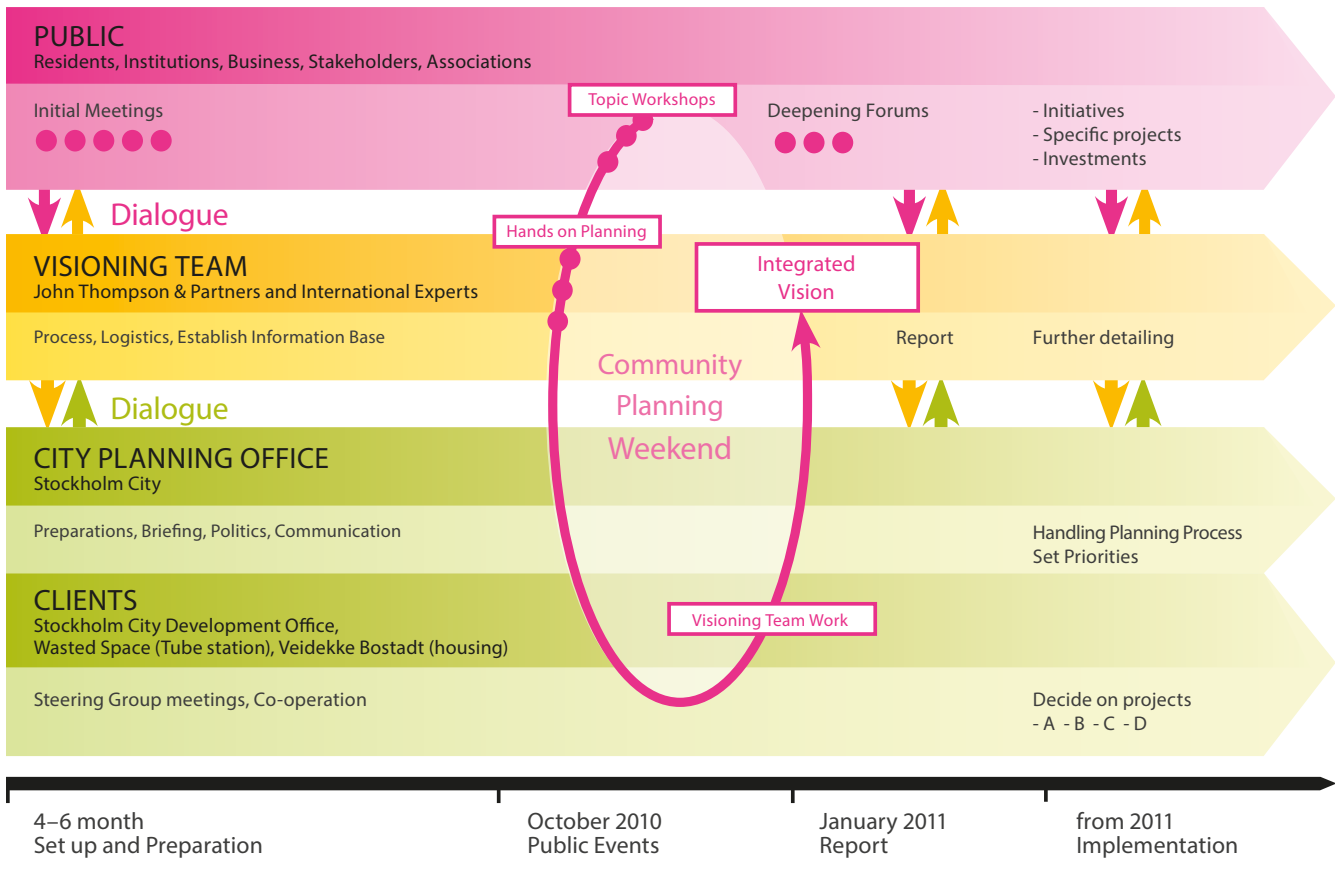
PUBLIC
Residents, Institutions, Business, Stakeholders, Associations

Initial Meetings

Topic Workshops

Deepening Forums

- Initiatives
- Specific projects
- Investments

Dialogue

Hands on Planning

VISIONING TEAM
John Thompson & Partners and International Experts

Integrated Vision

Process, Logistics, Establish Information Base

Report

Further detailing

Community Planning Weekend

Dialogue

CITY PLANNING OFFICE
Stockholm City

Preparations, Briefing, Politics, Communication

Handling Planning Process
Set Priorities

CLIENTS
Stockholm City Development Office, Wasted Space (Tube station), Veidekke Bostadt (housing)

Visioning Team Work

Steering Group meetings, Co-operation

Decide on projects
- A - B - C - D

4–6 month
Set up and Preparation

October 2010
Public Events

January 2011
Report

from 2011
Implementation